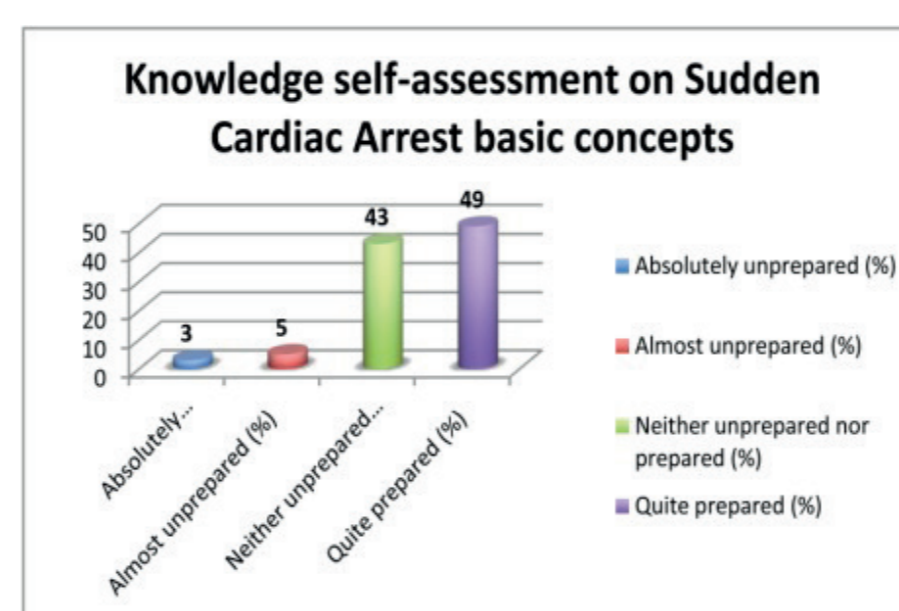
Knowledge self-assessment on Sudden Cardiac Arrest basic concepts

50
40
30
20
10
0

3
5
43
49

Absolutely...
Almost unprepared (%)
Neither unprepared...
Quite prepared (%)

Absolutely unprepared (%)
Almost unprepared (%)
Neither unprepared nor prepared (%)
Quite prepared (%)